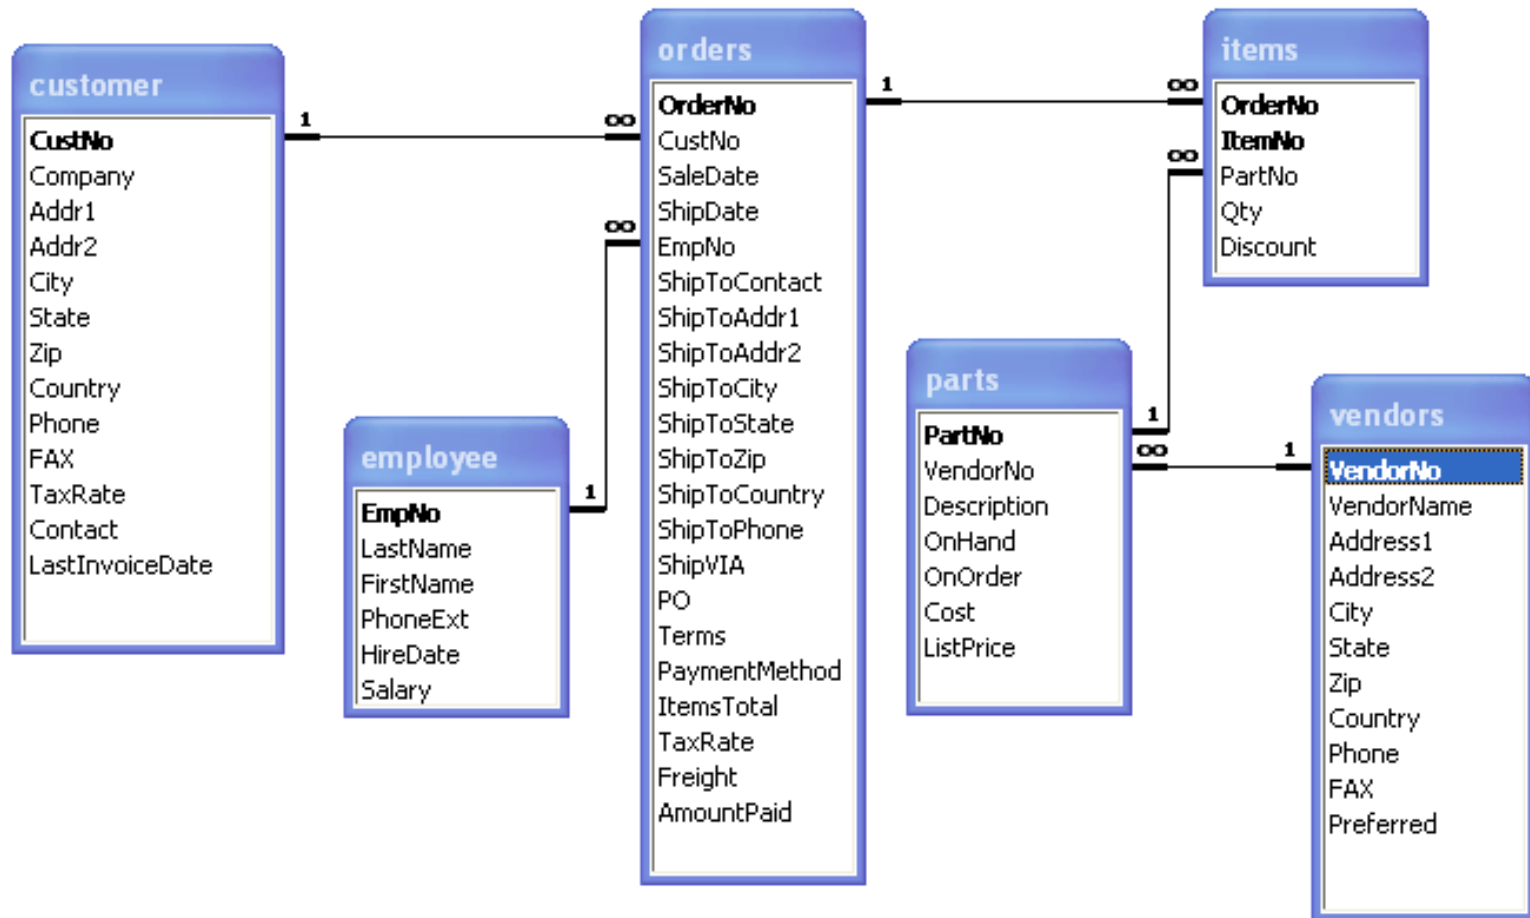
customer
CustNo
Company
Addr1
Addr2
City
State
Zip
Country
Phone
FAX
TaxRate
Contact
LastInvoiceDate

1
∞

orders
OrderNo
CustNo
SaleDate
ShipDate
EmpNo
ShipToContact
ShipToAddr1
ShipToAddr2
ShipToCity
ShipToState
ShipToZip
ShipToCountry
ShipToPhone
ShipVIA
PO
Terms
PaymentMethod
ItemsTotal
TaxRate
Freight
AmountPaid

∞
1

employee
EmpNo
LastName
FirstName
PhoneExt
HireDate
Salary

1
∞

items
OrderNo
ItemNo
PartNo
Qty
Discount

∞
1

parts
PartNo
VendorNo
Description
OnHand
OnOrder
Cost
ListPrice

∞
1

vendors
VendorNo
VendorName
Address1
Address2
City
State
Zip
Country
Phone
FAX
Preferred